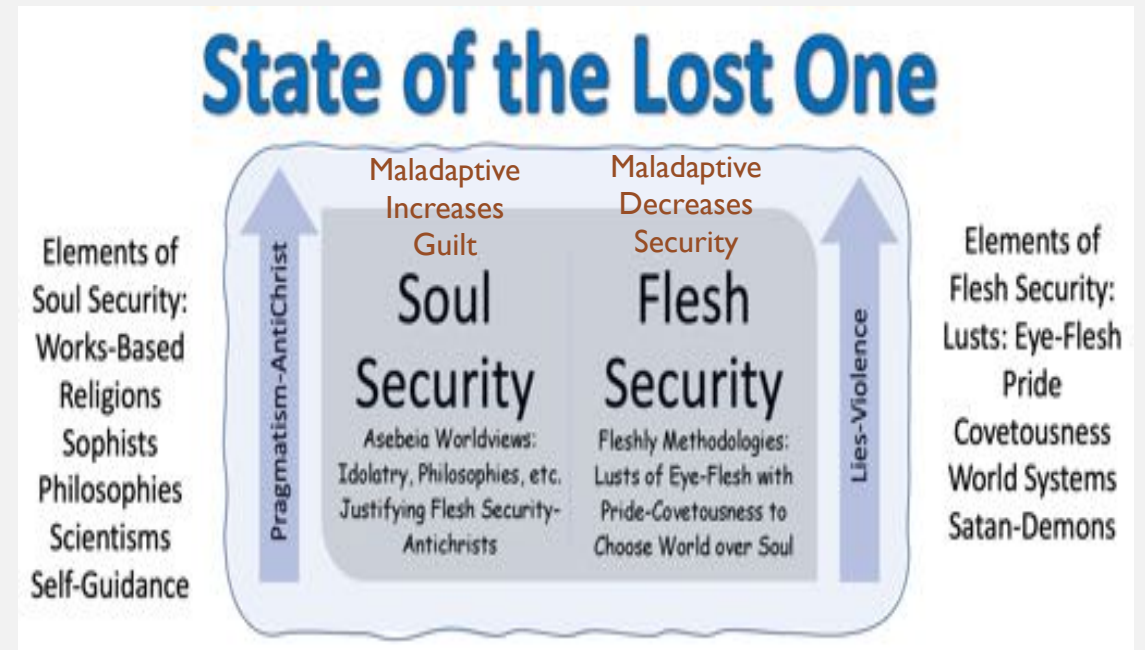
State of the Lost One

Elements of Soul Security: Works-Based Religions Sophists Philosophies Scientisms Self-Guidance

Pragmatism-AntiChrist

Maladaptive Increases Guilt

Soul Security

Asebeia Worldviews: Idolatry, Philosophies, etc. Justifying Flesh Security-Antichrists

Maladaptive Decreases Security

Flesh Security

Fleshly Methodologies: Lusts of Eye-Flesh with Pride-Covetousness to Choose World over Soul

Lies-Violence

Elements of Flesh Security: Lusts: Eye-Flesh Pride Covetousness World Systems Satan-Demons